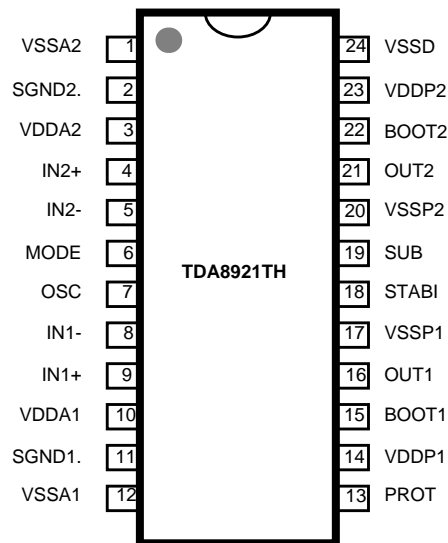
VSSA2 1
SGND2. 2
VDDA2 3
IN2+ 4
IN2- 5
MODE 6
OSC 7
IN1- 8
IN1+ 9
VDDA1 10
SGND1. 11
VSSA1 12

TDA8921TH

24 VSSD
23 VDDP2
22 BOOT2
21 OUT2
20 VSSP2
19 SUB
18 STABI
17 VSSP1
16 OUT1
15 BOOT1
14 VDDP1
13 PROT